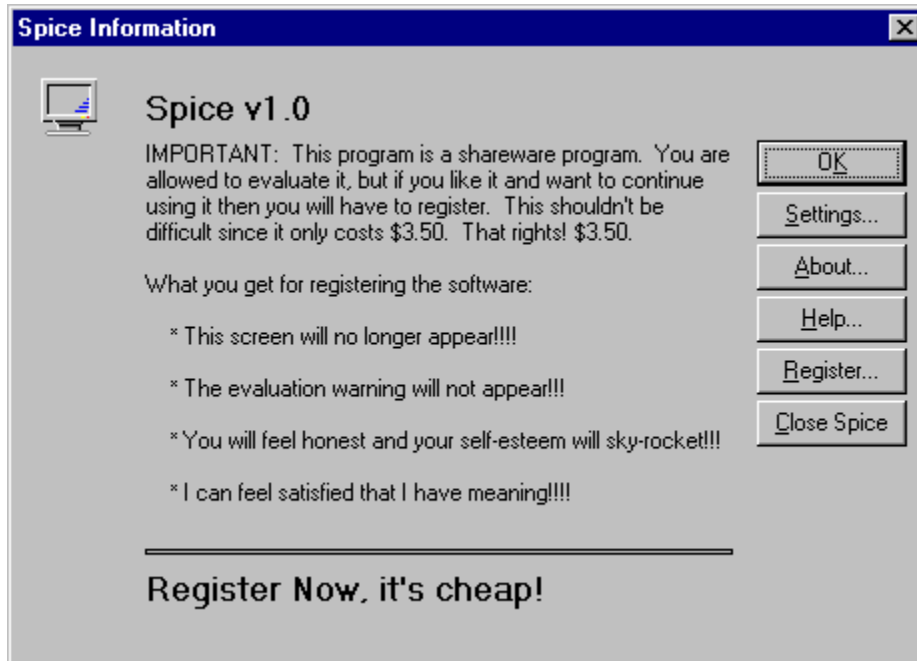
Spice Information

Spice v1.0

IMPORTANT: This program is a shareware program. You are allowed to evaluate it, but if you like it and want to continue using it then you will have to register. This shouldn't be difficult since it only costs $3.50. That rights! $3.50.

What you get for registering the software:

* This screen will no longer appear!!!!

* The evaluation warning will not appear!!!

* You will feel honest and your self-esteem will sky-rocket!!!

* I can feel satisfied that I have meaning!!!!

Register Now, it's cheap!

OK

Settings...

About...

Help...

Register...

Close Spice